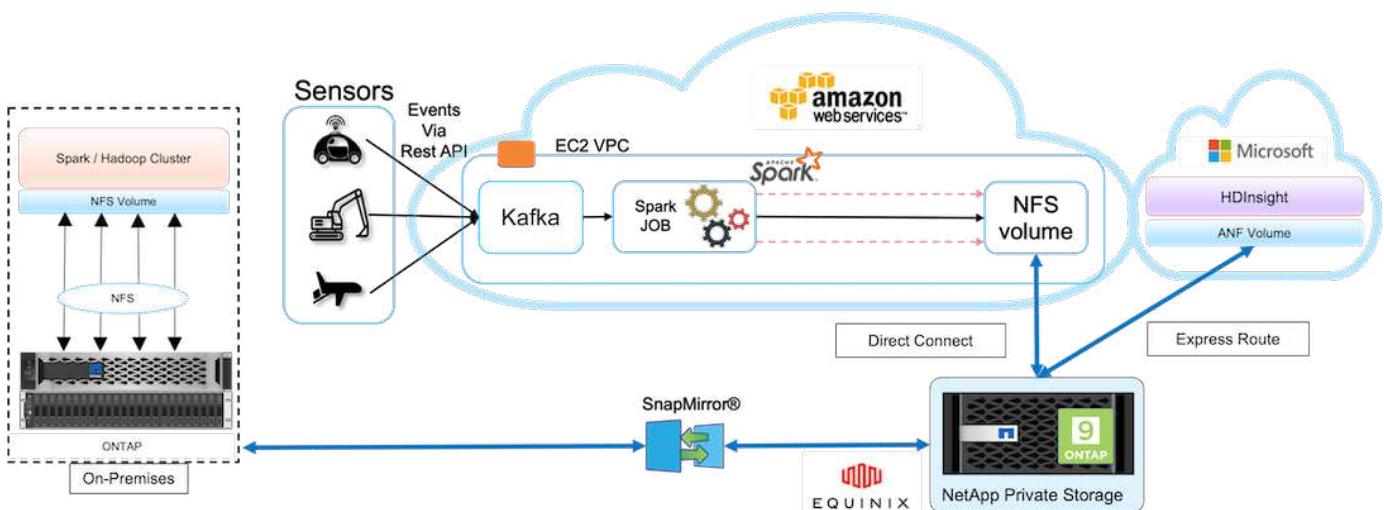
Spark / Hadoop Cluster

NFS Volume

NFS

ONTAP

On-Premises

Sensors

Events Via Rest API

amazon web services

EC2 VPC

APACHE Spark

Kafka

Spark JOB

NFS volume

Microsoft

HDInsight

ANF Volume

Direct Connect

Express Route

SnapMirror®

EQUINIX

9 ONTAP

NetApp Private Storage